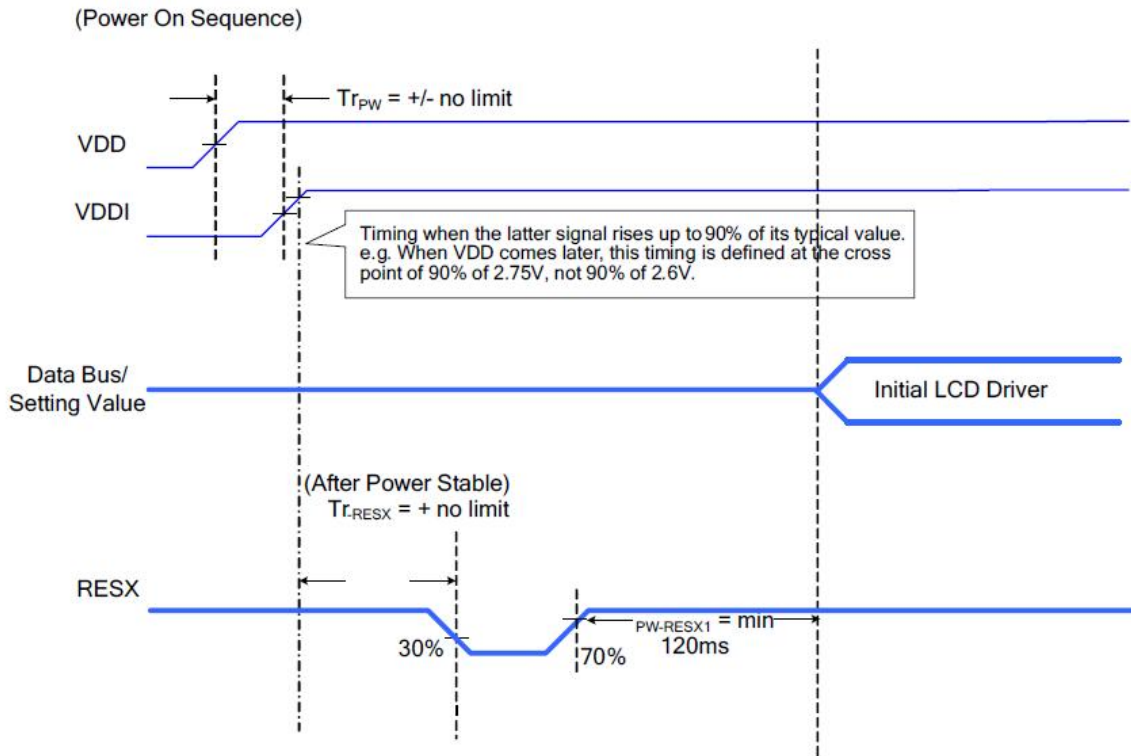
(Power On Sequence)

$Tr_{PW}$ = +/- no limit

VDD

VDDI

Timing when the latter signal rises up to 90% of its typical value. e.g. When VDD comes later, this timing is defined at the cross point of 90% of 2.75V, not 90% of 2.6V.

Data Bus/ Setting Value

Initial LCD Driver

(After Power Stable)
$Tr_{-RESX}$ = + no limit

RESX

30%

70%

$_{PW-RESX1}$ = min
120ms